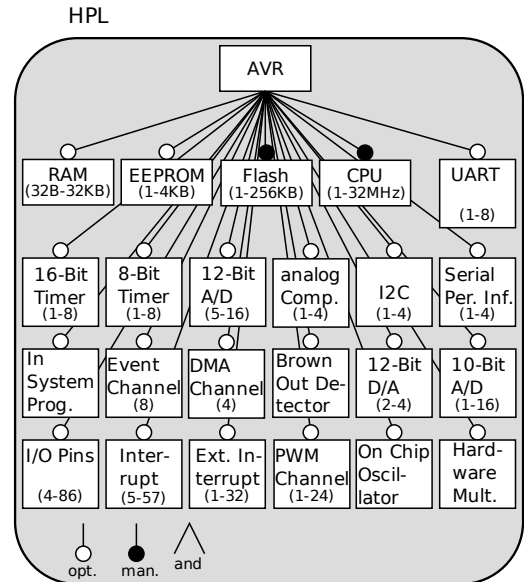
HPL

AVR

RAM (32B-32KB)

EEPROM (1-4KB)

Flash (1-256KB)

CPU (1-32MHz)

UART (1-8)

16-Bit Timer (1-8)

8-Bit Timer (1-8)

12-Bit A/D (5-16)

analog Comp. (1-4)

I2C (1-4)

Serial Per. Inf. (1-4)

In System Prog.

Event Channel (8)

DMA Channel (4)

Brown Out Detector

12-Bit D/A (2-4)

10-Bit A/D (1-16)

I/O Pins (4-86)

Interrupt (5-57)

Ext. Interrupt (1-32)

PWM Channel (1-24)

On Chip Oscillator

Hardware Mult.

opt.

man.

and